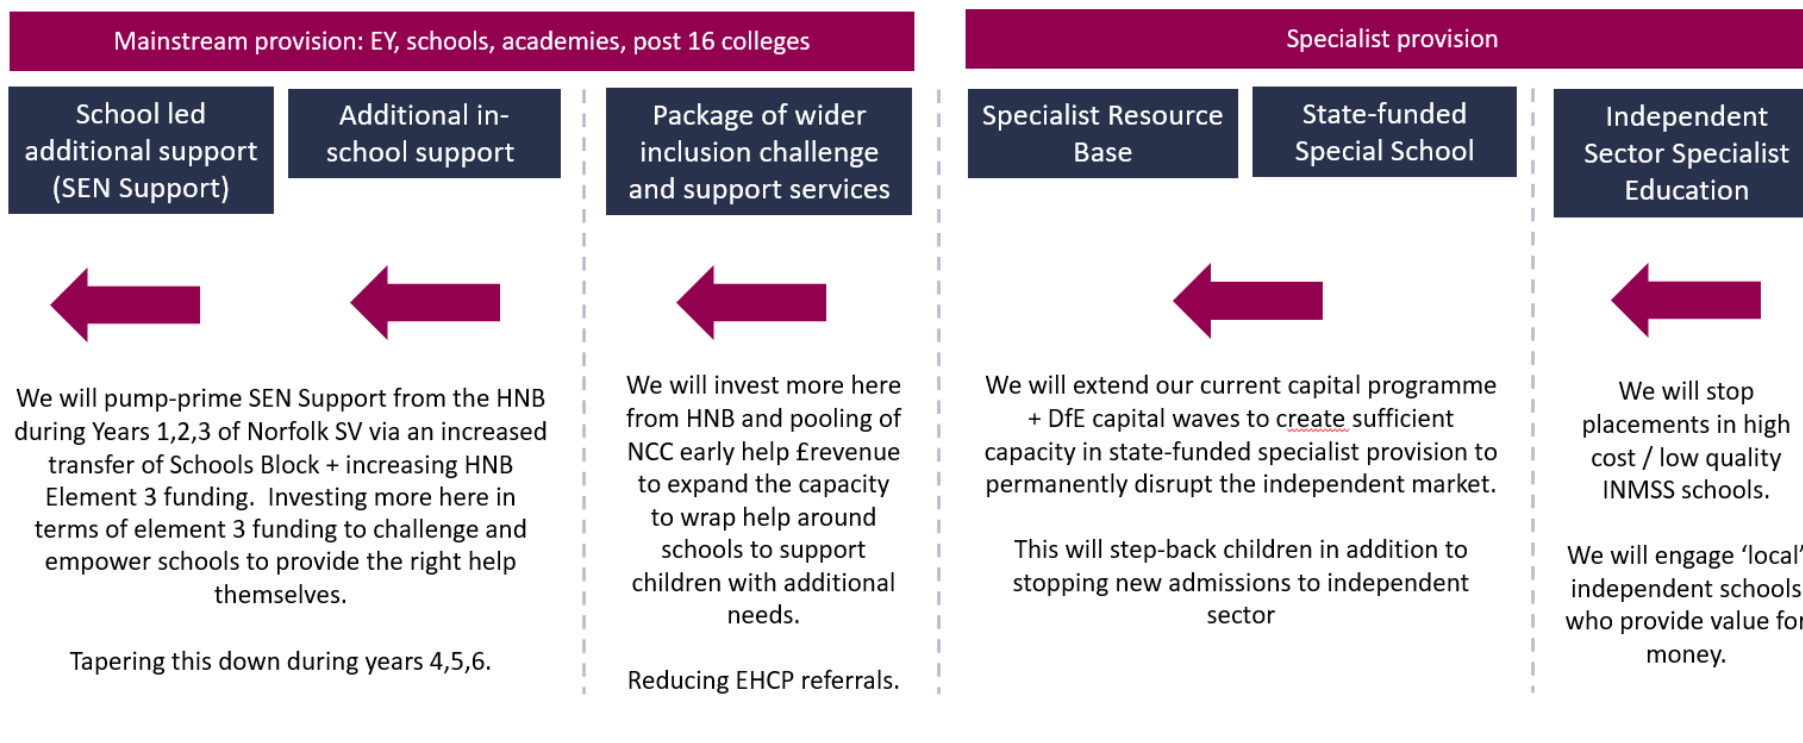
Mainstream provision: EY, schools, academies, post 16 colleges

Specialist provision

School led additional support (SEN Support)

Additional in-school support

Package of wider inclusion challenge and support services

Specialist Resource Base

State-funded Special School

Independent Sector Specialist Education

We will pump-prime SEN Support from the HNB during Years 1,2,3 of Norfolk SV via an increased transfer of Schools Block + increasing HNB Element 3 funding. Investing more here in terms of element 3 funding to challenge and empower schools to provide the right help themselves.

Tapering this down during years 4,5,6.

We will invest more here from HNB and pooling of NCC early help £revenue to expand the capacity to wrap help around schools to support children with additional needs.

Reducing EHCP referrals.

We will extend our current capital programme + DfE capital waves to create sufficient capacity in state-funded specialist provision to permanently disrupt the independent market.

This will step-back children in addition to stopping new admissions to independent sector

We will stop placements in high cost / low quality INMSS schools.

We will engage 'local' independent schools who provide value fo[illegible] money.